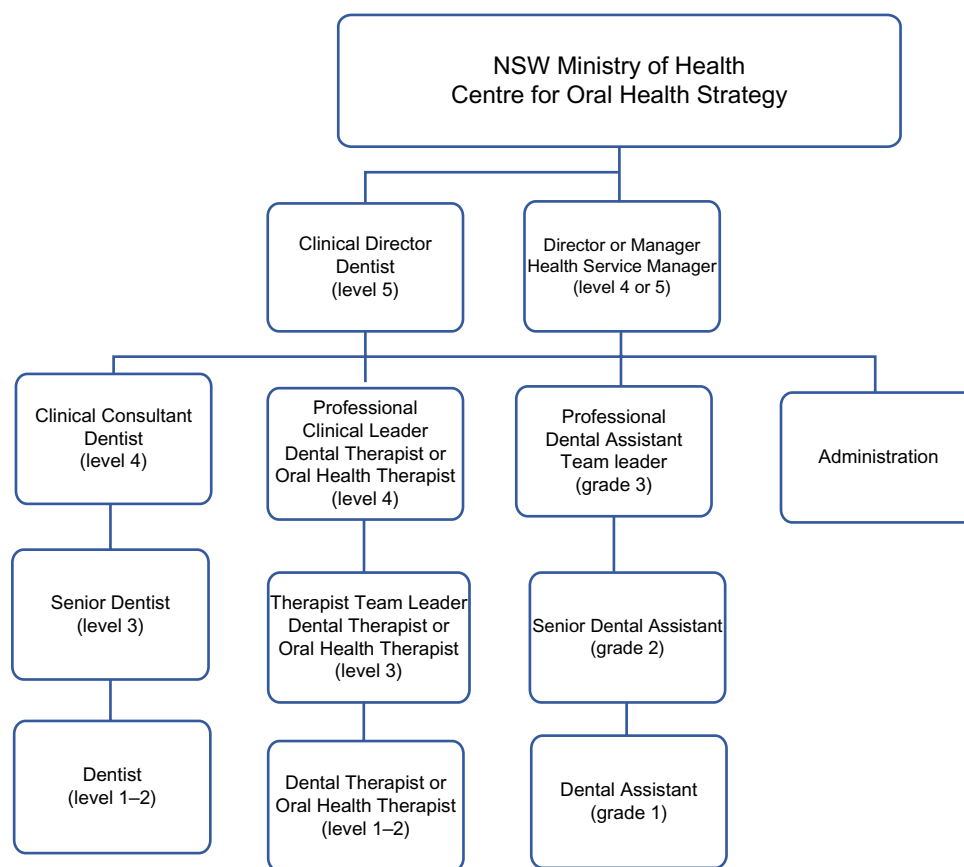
NSW Ministry of Health
Centre for Oral Health Strategy

Clinical Director
Dentist
(level 5)

Director or Manager
Health Service Manager
(level 4 or 5)

Clinical Consultant
Dentist
(level 4)

Professional
Clinical Leader
Dental Therapist or
Oral Health Therapist
(level 4)

Professional
Dental Assistant
Team leader
(grade 3)

Administration

Senior Dentist
(level 3)

Therapist Team Leader
Dental Therapist or
Oral Health Therapist
(level 3)

Senior Dental Assistant
(grade 2)

Dentist
(level 1–2)

Dental Therapist or
Oral Health Therapist
(level 1–2)

Dental Assistant
(grade 1)